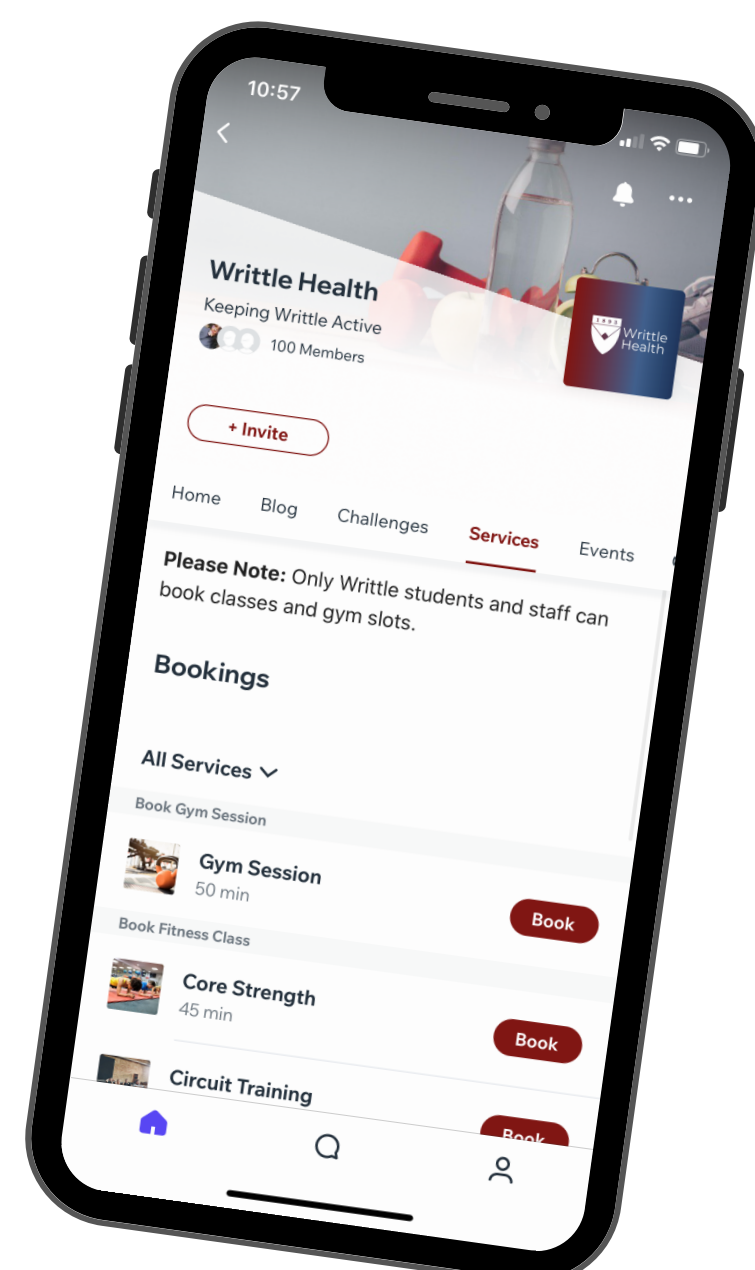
10:57

Writtle Health

Keeping Writtle Active

100 Members

Writtle Health

+ Invite

Home Blog Challenges Services Events

**Please Note:** Only Writtle students and staff can book classes and gym slots.

Bookings

All Services

Book Gym Session

Gym Session
50 min

Book

Book Fitness Class

Core Strength
45 min

Book

Circuit Training

Book